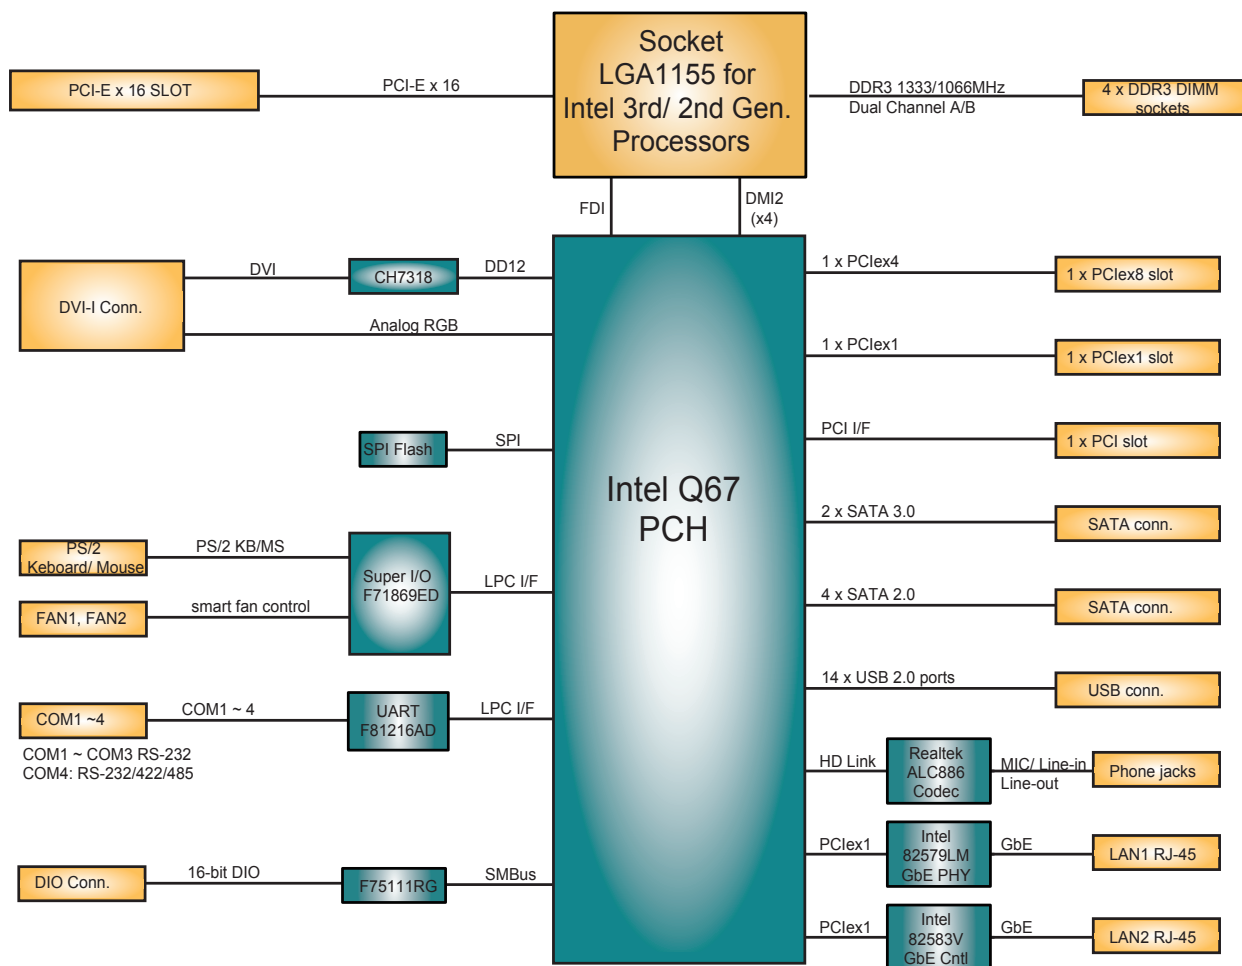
Socket LGA1155 for Intel 3rd/ 2nd Gen. Processors

PCI-E x 16 SLOT

PCI-E x 16

DDR3 1333/1066MHz
Dual Channel A/B

4 x DDR3 DIMM sockets

FDI

DMI2 (x4)

DVI-I Conn.

DVI

CH7318

DD12

Analog RGB

1 x PCIex4

1 x PCIex8 slot

1 x PCIex1

1 x PCIex1 slot

PCI I/F

1 x PCI slot

SPI Flash

SPI

Intel Q67 PCH

2 x SATA 3.0

SATA conn.

PS/2 Keboard/ Mouse

PS/2 KB/MS

Super I/O F71869ED

LPC I/F

FAN1, FAN2

smart fan control

4 x SATA 2.0

SATA conn.

14 x USB 2.0 ports

USB conn.

COM1 ~4

COM1 ~ 4

UART F81216AD

LPC I/F

COM1 ~ COM3 RS-232
COM4: RS-232/422/485

HD Link

Realtek ALC886 Codec

MIC/ Line-in
Line-out

Phone jacks

PCIex1

Intel 82579LM GbE PHY

GbE

LAN1 RJ-45

DIO Conn.

16-bit DIO

F75111RG

SMBus

PCIex1

Intel 82583V GbE Cntl

GbE

LAN2 RJ-45